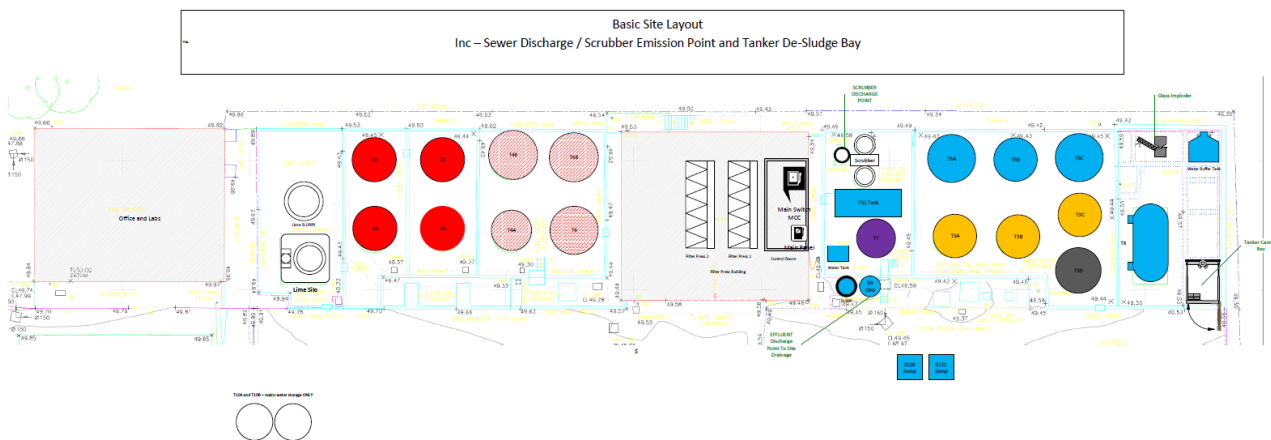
Basic Site Layout
Inc – Sewer Discharge / Scrubber Emission Point and Tanker De-Sludge Bay

SCRUBBER DISCHARGE POINT

Glass Imploder

Office and Labs

Lime Silo

Filter Press 2

Filter Press 1

Filter Press Building

Main Switch MCC

Main Panel

Control Room

Scrubber

T11 Tank

T5A

T5B

T5C

T3A

T3B

T3C

T3D

T7

Water Tank

Water Buffer Tank

T8

Tanker Cam Bay

EFFLUENT Discharge Point To Site Drainage

Sump

Sump

T10A and T10B – mains water storage ONLY

49.86
49.82
49.66
49.53
49.52
49.60
49.82
49.43
49.50
49.49
49.58
49.49
49.43
49.45
49.42
49.39
49.43
49.44
49.47
49.37
49.33
49.30
49.37
49.41
49.36
49.58
49.70
49.85
49.74
49.99
49.78
49.81
49.76
49.64
49.97
49.94
49.57
49.58
49.45
49.44
49.42
49.48
49.53
49.57
49.56
49.37
49.36
49.66
49.70
49.81
49.62
49.65
49.45
49.43
50.53
Ø150
Ø150
Ø150
Ø150
47.88
49.08
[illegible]